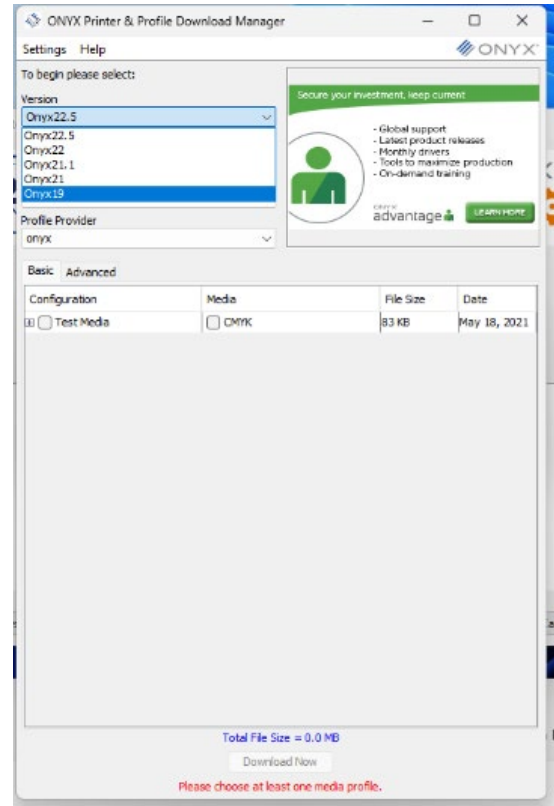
ONYX Printer & Profile Download Manager

Settings Help

ONYX

To begin please select:

Version

Onyx22.5

Onyx22.5
Onyx22
Onyx21.1
Onyx21
Onyx19

Profile Provider

onyx

Secure your investment, keep current

- Global support
- Latest product releases
- Monthly drivers
- Tools to maximize production
- On-demand training

ONYX advantage

LEARN MORE

Basic Advanced

| Configuration | Media | File Size | Date |
|---|---|---|---|
| Test Media | CMYK | 83 KB | May 18, 2021 |

Total File Size = 0.0 MB

Download Now

Please choose at least one media profile.